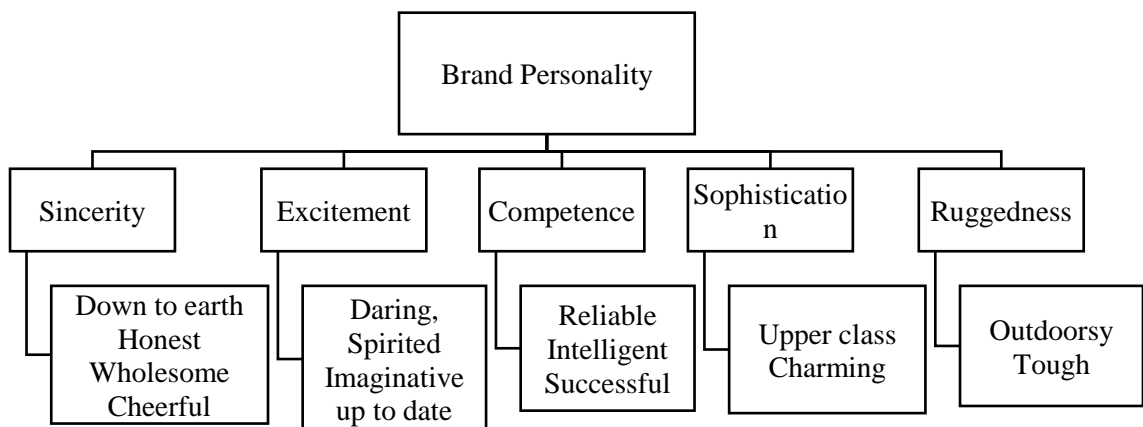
Brand Personality

Sincerity

Down to earth
Honest
Wholesome
Cheerful

Excitement

Daring,
Spirited
Imaginative
up to date

Competence

Reliable
Intelligent
Successful

Sophisticatio
n

Upper class
Charming

Ruggedness

Outdoorsy
Tough